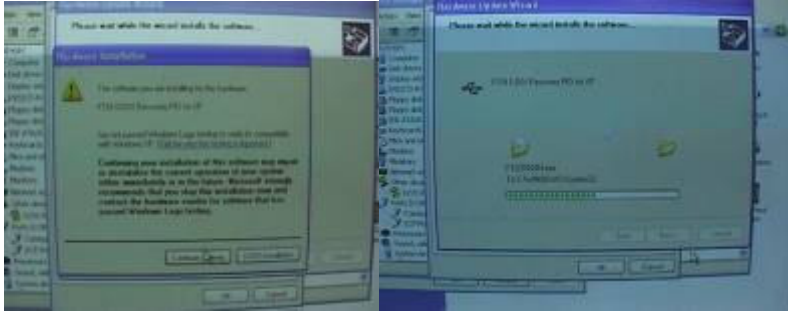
Please wait while the wizard installs the software...

Hardware Installation

The software you are installing for this hardware:

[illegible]

has not passed Windows Logo testing to verify its compatibility with Windows XP. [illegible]

Continuing your installation of this software may impair or destabilize the correct operation of your system either immediately or in the future. Microsoft strongly recommends that you stop this installation now and contact the hardware vendor for software that has passed Windows Logo testing.

Continue Anyway | STOP Installation

OK | Cancel

Hardware Update Wizard

Please wait while the wizard installs the software...

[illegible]

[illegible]

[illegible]

Back | Next | Cancel

OK | Cancel